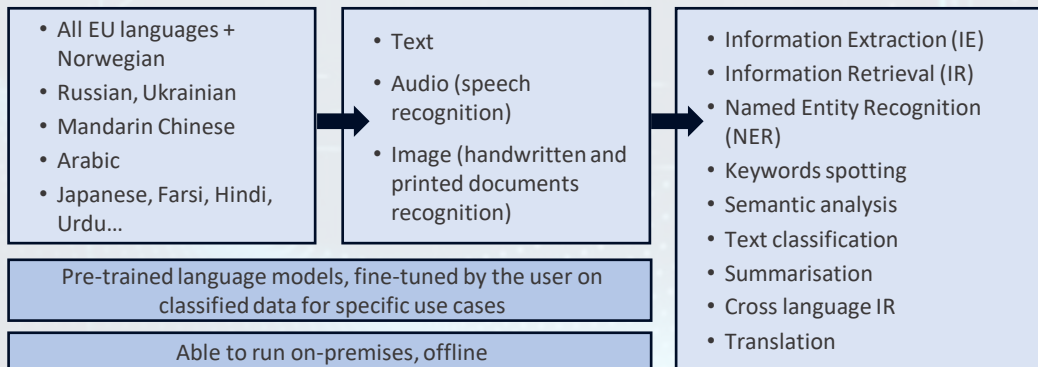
- All EU languages + Norwegian
- Russian, Ukrainian
- Mandarin Chinese
- Arabic
- Japanese, Farsi, Hindi, Urdu…

- Text
- Audio (speech recognition)
- Image (handwritten and printed documents recognition)

- Information Extraction (IE)
- Information Retrieval (IR)
- Named Entity Recognition (NER)
- Keywords spotting
- Semantic analysis
- Text classification
- Summarisation
- Cross language IR
- Translation

Pre-trained language models, fine-tuned by the user on classified data for specific use cases

Able to run on-premises, offline